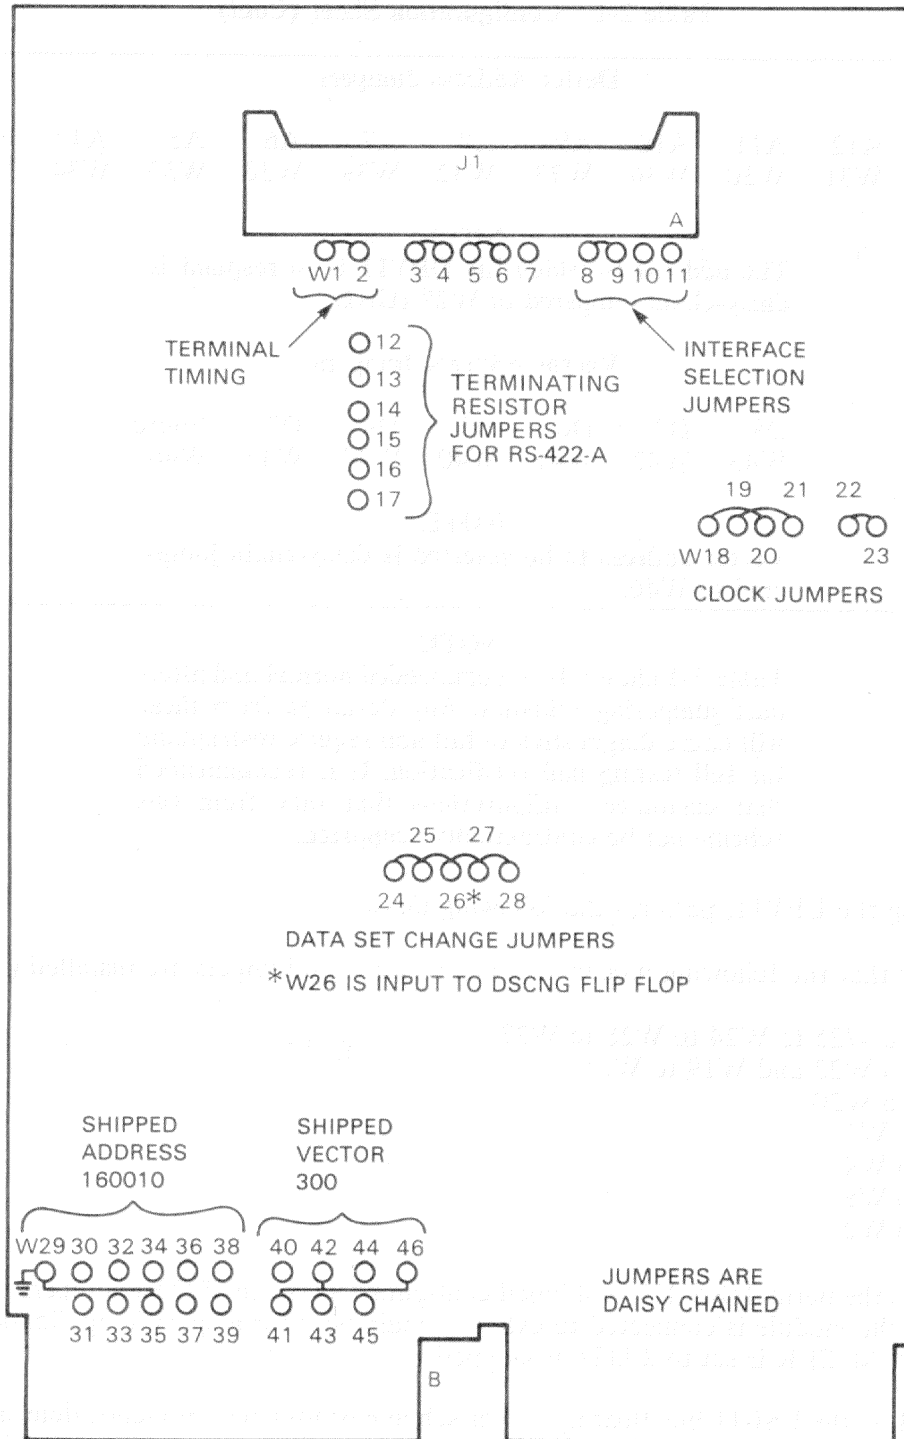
J1

A

W1 2 3 4 5 6 7 8 9 10 11

TERMINAL TIMING

INTERFACE SELECTION JUMPERS

12
13
14
15
16
17

TERMINATING RESISTOR JUMPERS FOR RS-422-A

19 21 22
W18 20 23

CLOCK JUMPERS

25 27
24 26* 28

DATA SET CHANGE JUMPERS

*W26 IS INPUT TO DSCNG FLIP FLOP

SHIPPED ADDRESS 160010

SHIPPED VECTOR 300

W29 30 32 34 36 38 40 42 44 46
31 33 35 37 39 41 43 45

JUMPERS ARE DAISY CHAINED

B